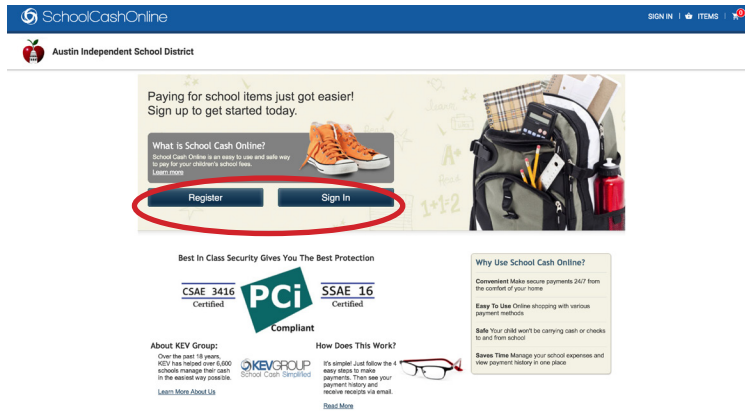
SchoolCashOnline

SIGN IN | ITEMS | 0

Austin Independent School District

Paying for school items just got easier! Sign up to get started today.

What is School Cash Online?

School Cash Online is an easy to use and safe way to pay for your children's school fees.

Learn more

Register

Sign In

A+

1+2

Best In Class Security Gives You The Best Protection

CSAE 3416 Certified

PCi Compliant

SSAE 16 Certified

Why Use School Cash Online?

Convenient Make secure payments 24/7 from the comfort of your home

Easy To Use Online shopping with various payment methods

Safe Your child won't be carrying cash or checks to and from school

Saves Time Manage your school expenses and view payment history in one place

About KEV Group:

Over the past 18 years, KEV has helped over 6,600 schools manage their cash in the easiest way possible.

Learn More About Us

KEVGROUP School Cash Simplified

How Does This Work?

It's simple! Just follow the 4 easy steps to make payments. Then see your payment history and receive receipts via email.

Read More